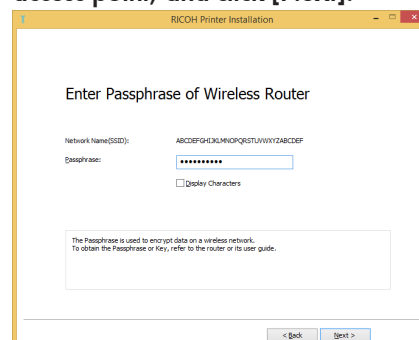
access point, and click [Next].

RICOH Printer Installation

Enter Passphrase of Wireless Router

Network Name(SSID): ABCDEFGHIJKLMNOPQRSTUVWXYZABCDEF

Passphrase: ●●●●●●●●●●●

Display Characters

The Passphrase is used to encrypt data on a wireless network.
To obtain the Passphrase or Key, refer to the router or its user guide.

< Back    Next >